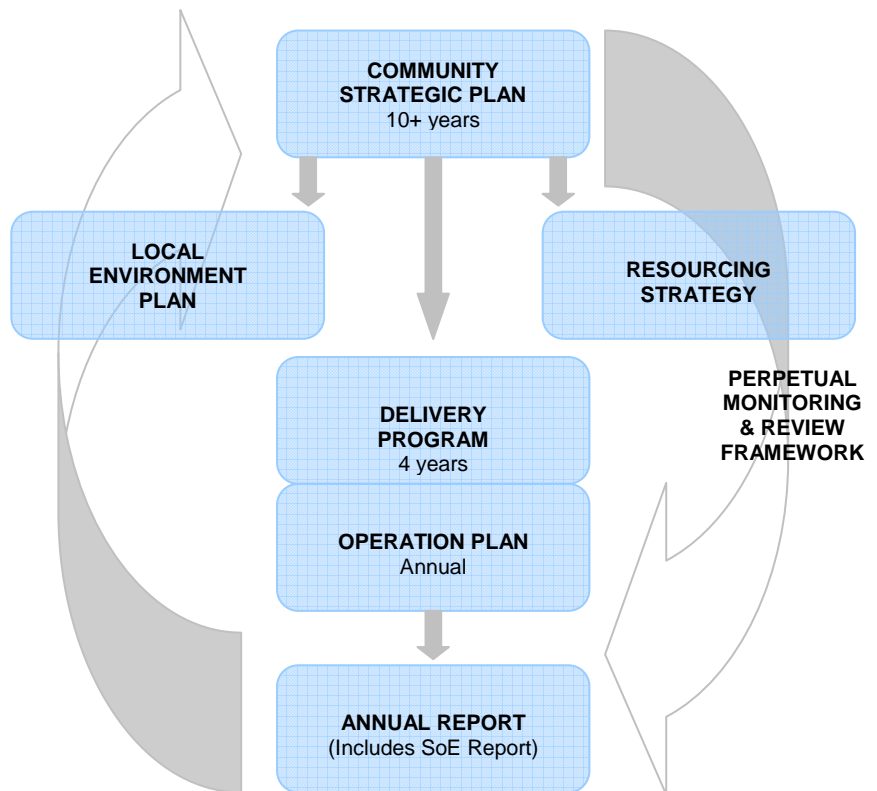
COMMUNITY STRATEGIC PLAN
10+ years

LOCAL ENVIRONMENT PLAN

RESOURCING STRATEGY

PERPETUAL MONITORING & REVIEW FRAMEWORK

DELIVERY PROGRAM
4 years

OPERATION PLAN
Annual

ANNUAL REPORT
(Includes SoE Report)